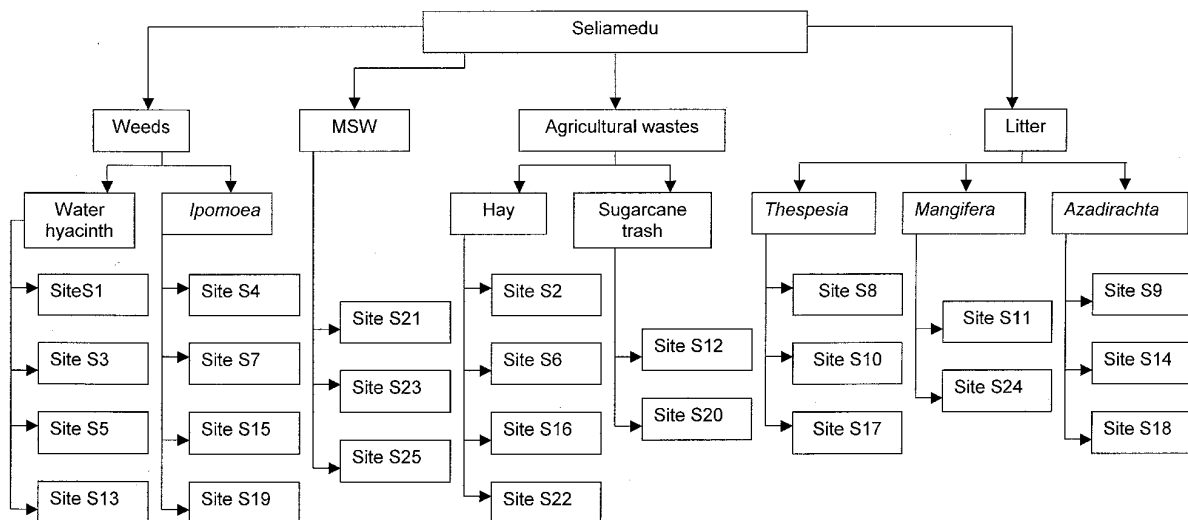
Seliamedu

Weeds

MSW

Agricultural wastes

Litter

Water hyacinth

*Ipomoea*

Hay

Sugarcane trash

*Thespesia*

*Mangifera*

*Azadirachta*

SiteS1

Site S3

Site S5

Site S13

Site S4

Site S7

Site S15

Site S19

Site S21

Site S23

Site S25

Site S2

Site S6

Site S16

Site S22

Site S12

Site S20

Site S8

Site S10

Site S17

Site S11

Site S24

Site S9

Site S14

Site S18